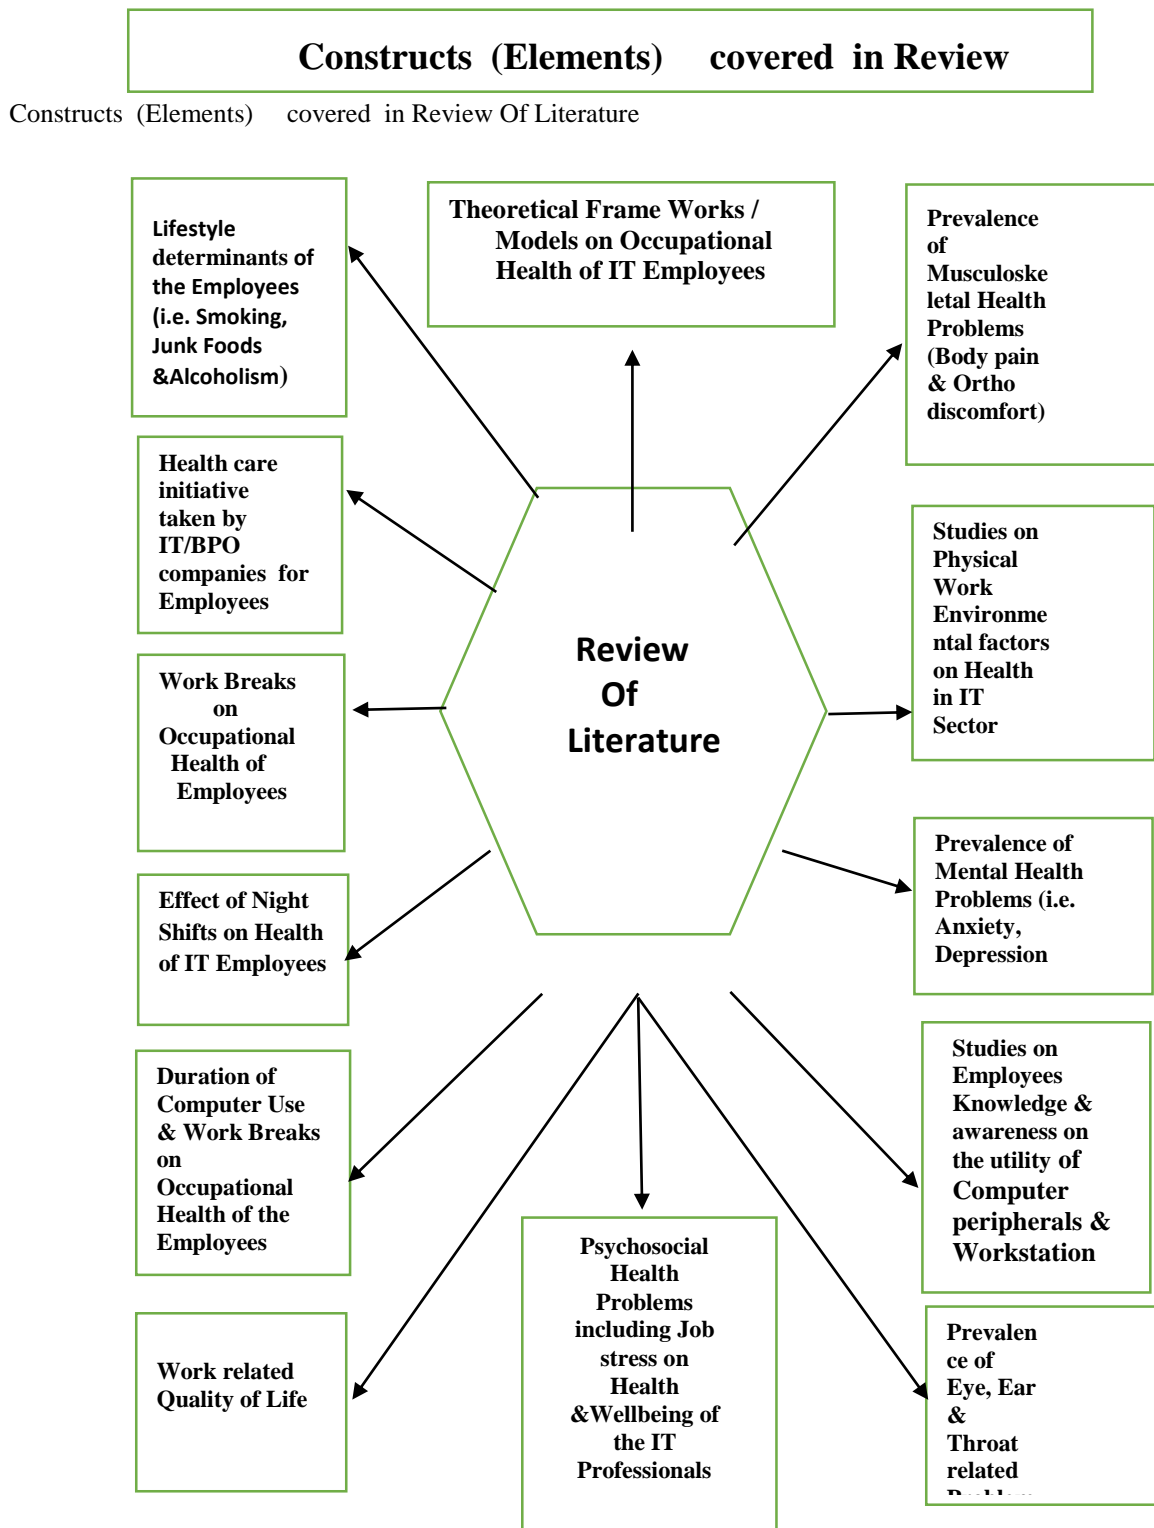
Constructs (Elements) covered in Review

Constructs (Elements) covered in Review Of Literature

Lifestyle determinants of the Employees (i.e. Smoking, Junk Foods &Alcoholism)

Theoretical Frame Works / Models on Occupational Health of IT Employees

Prevalence of Musculoskeletal Health Problems (Body pain & Ortho discomfort)

Health care initiative taken by IT/BPO companies for Employees

Review Of Literature

Studies on Physical Work Environmental factors on Health in IT Sector

Work Breaks on Occupational Health of Employees

Prevalence of Mental Health Problems (i.e. Anxiety, Depression

Effect of Night Shifts on Health of IT Employees

Studies on Employees Knowledge & awareness on the utility of Computer peripherals & Workstation

Duration of Computer Use & Work Breaks on Occupational Health of the Employees

Psychosocial Health Problems including Job stress on Health &Wellbeing of the IT Professionals

Work related Quality of Life

Prevalence of Eye, Ear & Throat related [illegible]